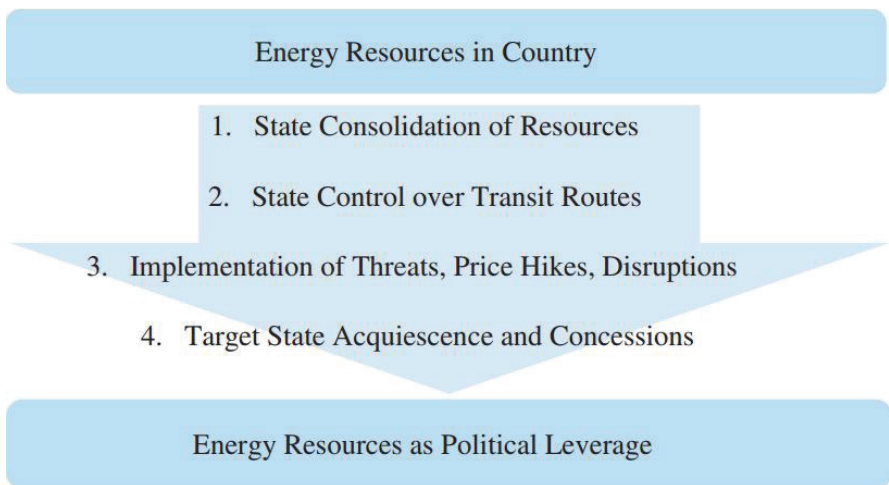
Energy Resources in Country

1. State Consolidation of Resources

2. State Control over Transit Routes

3. Implementation of Threats, Price Hikes, Disruptions

4. Target State Acquiescence and Concessions

Energy Resources as Political Leverage